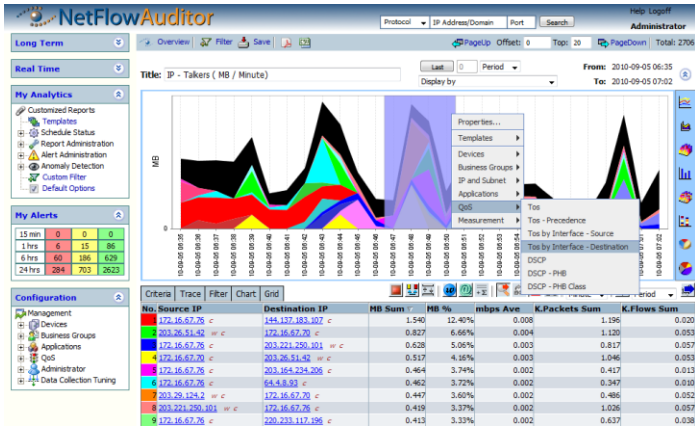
NetFlowAuditor

Protocol | IP Address/Domain | Port | Search

Help Logoff
Administrator

Long Term

Real Time

My Analytics

Customized Reports
Templates
Schedule Status
Report Administration
Alert Administration
Anomaly Detection
Custom Filter
Default Options

My Alerts

| 15 min | 0 | 0 | 0 |
|---|---|---|---|
| 1 hrs | 6 | 15 | 86 |
| 6 hrs | 60 | 186 | 629 |
| 24 hrs | 284 | 703 | 2623 |

Configuration

Management
Devices
Business Groups
Applications
QoS
Administrator
Data Collection Tuning

Overview | Filter | Save

PageUp Offset: 0 Top: 20 PageDown Total: 2706

Title: IP - Talkers ( MB / Minute)

Last | 10 | Period
Display by

From: 2010-09-05 06:35
To: 2010-09-05 07:02

MB

Properties...
Templates
Devices
Business Groups
IP and Subnet
Applications
QoS
Measurement

Tos
Tos - Precedence
Tos by Interface - Source
Tos by Interface - Destination
DSCP
DSCP - PHB
DSCP - PHB Class

10-09-05 06:35
10-09-05 06:36
10-09-05 06:37
10-09-05 06:38
10-09-05 06:39
10-09-05 06:40
10-09-05 06:41
10-09-05 06:42
10-09-05 06:43
10-09-05 06:44
10-09-05 06:45
10-09-05 06:46
10-09-05 06:47
10-09-05 06:48
10-09-05 06:49
10-09-05 06:50
10-09-05 06:51
10-09-05 06:52
10-09-05 06:53
10-09-05 06:54
10-09-05 07:01
10-09-05 07:02

Criteria | Trace | Filter | Chart | Grid

Period

| No. | Source IP | Destination IP | MB Sum | MB % | mbps Ave | K.Packets Sum | K.Flows Sum |
|---|---|---|---|---|---|---|---|
| 1 | 172.16.67.76 c | 144.137.183.107 c | 1.540 | 12.40% | 0.008 | 1.196 | 0.020 |
| 2 | 203.26.51.42 w c | 172.16.67.70 c | 0.827 | 6.66% | 0.004 | 1.152 | 0.015 |
| 3 | 172.16.67.76 c | 203.221.250.101 w c | 0.628 | 5.06% | 0.003 | 0.817 | 0.057 |
| 4 | 172.16.67.70 c | 203.26.51.42 w c | 0.517 | 4.16% | 0.003 | 1.046 | 0.053 |
| 5 | 172.16.67.76 c | 203.164.234.206 c | 0.464 | 3.74% | 0.002 | 0.417 | 0.013 |
| 6 | 172.16.67.76 c | 64.4.8.93 c | 0.462 | 3.72% | 0.002 | 0.347 | 0.010 |
| 7 | 203.29.124.2 w c | 172.16.67.76 c | 0.447 | 3.60% | 0.002 | 0.466 | 0.052 |
| 8 | 203.221.250.101 w c | 172.16.67.76 c | 0.419 | 3.37% | 0.002 | 1.026 | 0.057 |
| 9 | 172.16.67.76 c | 220.233.117.196 c | 0.413 | 3.33% | 0.002 | 0.637 | 0.038 |